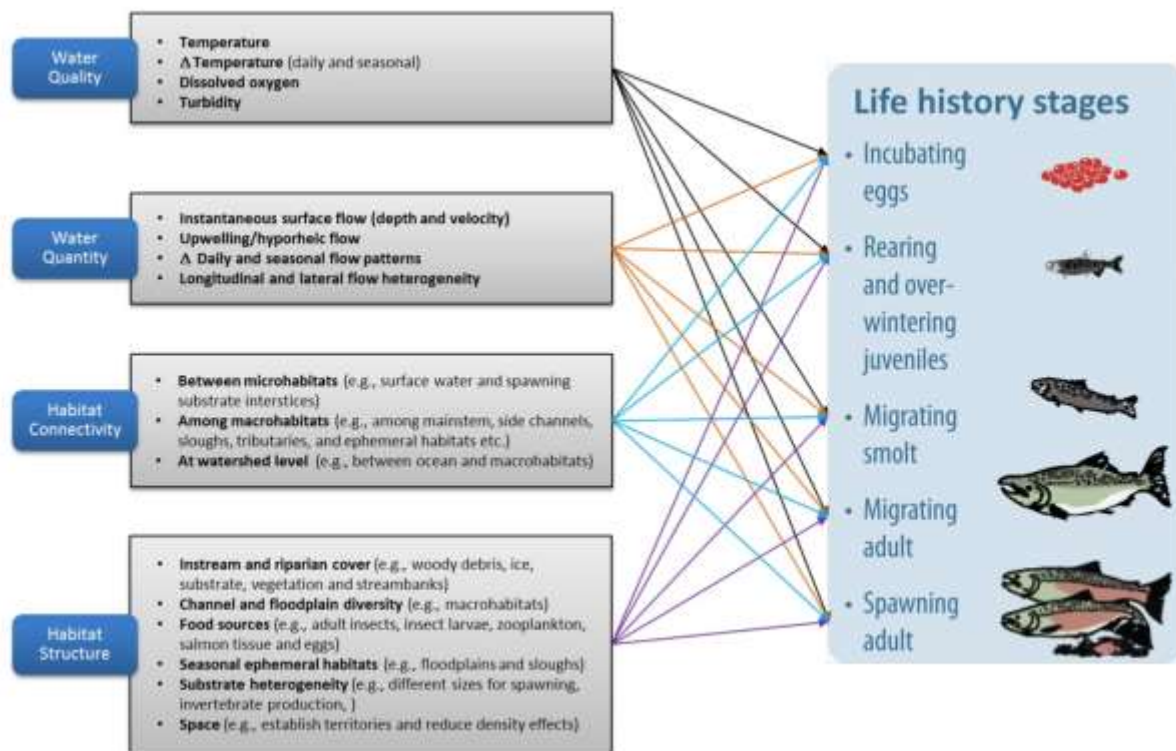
Water Quality

- Temperature
- $\Delta$ Temperature (daily and seasonal)
- Dissolved oxygen
- Turbidity

Water Quantity

- Instantaneous surface flow (depth and velocity)
- Upwelling/hyporheic flow
- $\Delta$ Daily and seasonal flow patterns
- Longitudinal and lateral flow heterogeneity

Habitat Connectivity

- Between microhabitats (e.g., surface water and spawning substrate interstices)
- Among macrohabitats (e.g., among mainstem, side channels, sloughs, tributaries, and ephemeral habitats etc.)
- At watershed level (e.g., between ocean and macrohabitats)

Habitat Structure

- Instream and riparian cover (e.g., woody debris, ice, substrate, vegetation and streambanks)
- Channel and floodplain diversity (e.g., macrohabitats)
- Food sources (e.g., adult insects, insect larvae, zooplankton, salmon tissue and eggs)
- Seasonal ephemeral habitats (e.g., floodplains and sloughs)
- Substrate heterogeneity (e.g., different sizes for spawning, invertebrate production, )
- Space (e.g., establish territories and reduce density effects)

Life history stages

- Incubating eggs
- Rearing and over-wintering juveniles
- Migrating smolt
- Migrating adult
- Spawning adult